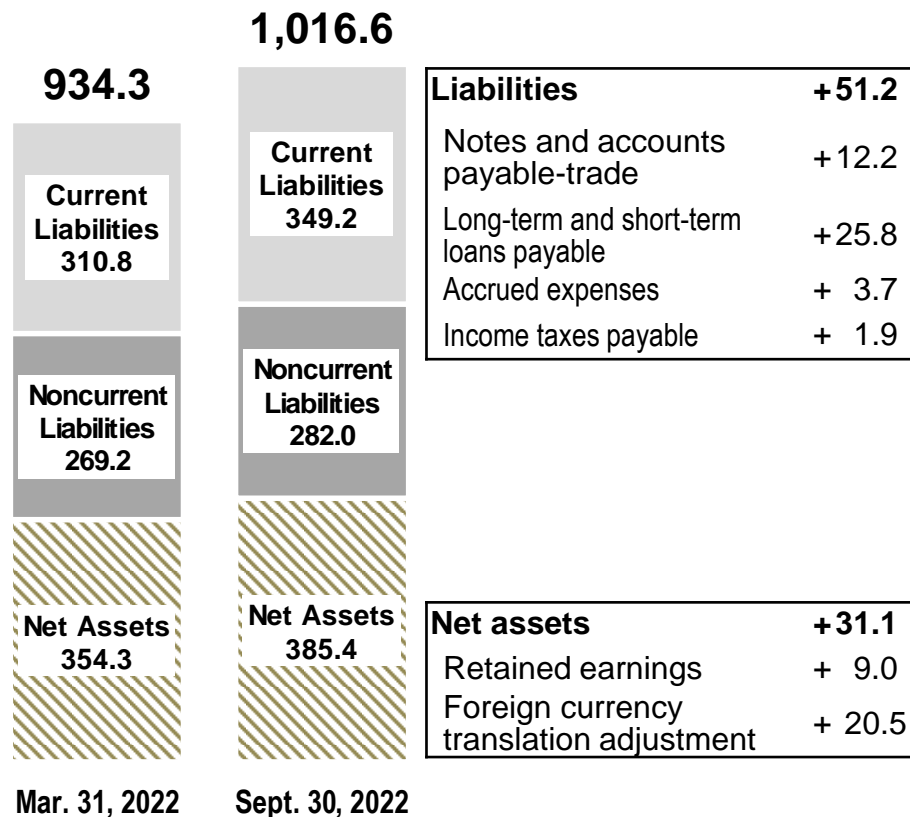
1,016.6

934.3

Current Liabilities 310.8

Noncurrent Liabilities 269.2

Net Assets 354.3

Current Liabilities 349.2

Noncurrent Liabilities 282.0

Net Assets 385.4

| Liabilities | +51.2 |
|---|---|
| Notes and accounts payable-trade | +12.2 |
| Long-term and short-term loans payable | +25.8 |
| Accrued expenses | + 3.7 |
| Income taxes payable | + 1.9 |

| Net assets | +31.1 |
|---|---|
| Retained earnings | + 9.0 |
| Foreign currency translation adjustment | + 20.5 |

Mar. 31, 2022

Sept. 30, 2022